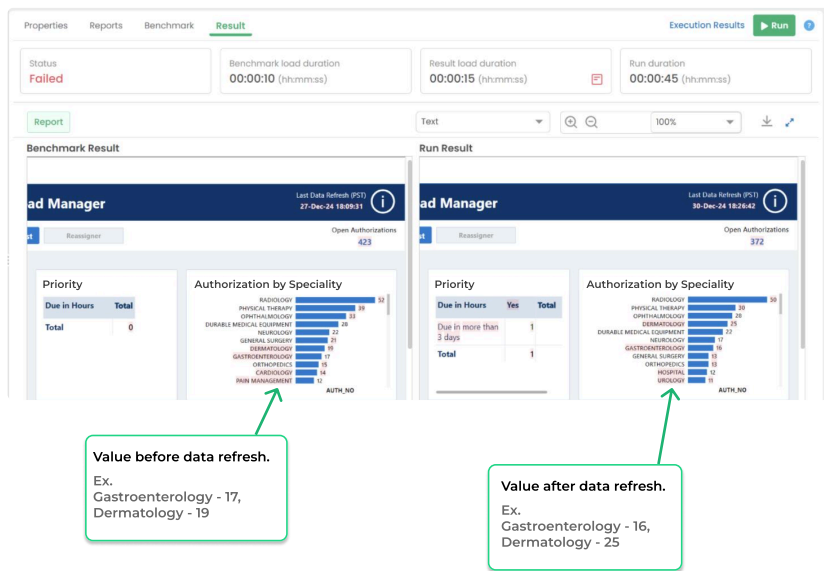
Properties Reports Benchmark Result

Execution Results ▶ Run ?

Status
Failed

Benchmark load duration
00:00:10 (hh:mm:ss)

Result load duration
00:00:15 (hh:mm:ss)

Run duration
00:00:45 (hh:mm:ss)

Report

Text

100%

Benchmark Result

ad Manager

Last Data Refresh (PST)
27-Dec-24 18:09:31

Reassigner

Open Authorizations
423

Priority

| Due in Hours | Total |
|---|---|
| Total | 0 |

Authorization by Speciality

RADIOLOGY 52
PHYSICAL THERAPY 39
OPHTHALMOLOGY 33
DURABLE MEDICAL EQUIPMENT 28
NEUROLOGY 22
GENERAL SURGERY 21
DERMATOLOGY 19
GASTROENTEROLOGY 17
ORTHOPEDICS 15
CARDIOLOGY 14
PAIN MANAGEMENT 12
AUTH_NO

Run Result

ad Manager

Last Data Refresh (PST)
30-Dec-24 18:26:42

Reassigner

Open Authorizations
372

Priority

| Due in Hours | Yes | Total |
|---|---|---|
| Due in more than 3 days | | 1 |
| Total | | 1 |

Authorization by Speciality

RADIOLOGY 50
PHYSICAL THERAPY 30
OPHTHALMOLOGY 29
DERMATOLOGY 25
DURABLE MEDICAL EQUIPMENT 22
NEUROLOGY 17
GASTROENTEROLOGY 16
GENERAL SURGERY 13
ORTHOPEDICS 13
HOSPITAL 12
UROLOGY 11
AUTH_NO

Value before data refresh.

Ex.
Gastroenterology - 17,
Dermatology - 19

Value after data refresh.

Ex.
Gastroenterology - 16,
Dermatology - 25